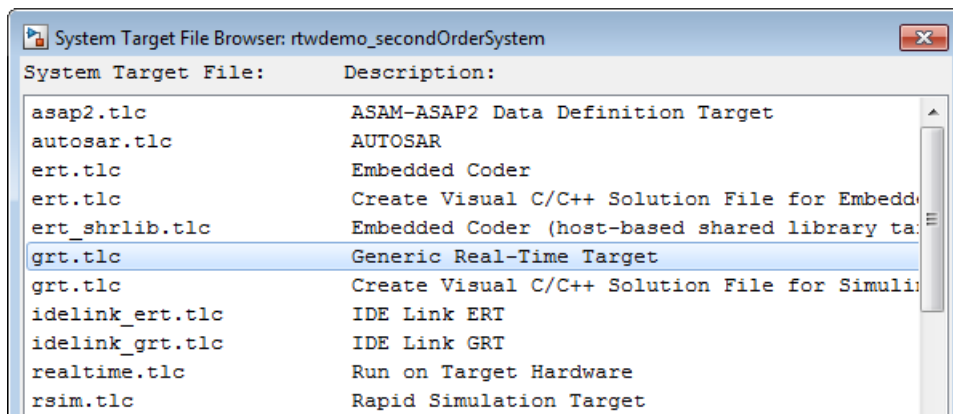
System Target File Browser: rtwdemo_secondOrderSystem

| System Target File: | Description: |
|---|---|
| asap2.tlc | ASAM-ASAP2 Data Definition Target |
| autosar.tlc | AUTOSAR |
| ert.tlc | Embedded Coder |
| ert.tlc | Create Visual C/C++ Solution File for Embedd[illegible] |
| ert_shrlib.tlc | Embedded Coder (host-based shared library ta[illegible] |
| grt.tlc | Generic Real-Time Target |
| grt.tlc | Create Visual C/C++ Solution File for Simuli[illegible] |
| idelink_ert.tlc | IDE Link ERT |
| idelink_grt.tlc | IDE Link GRT |
| realtime.tlc | Run on Target Hardware |
| rsim.tlc | Rapid Simulation Target |